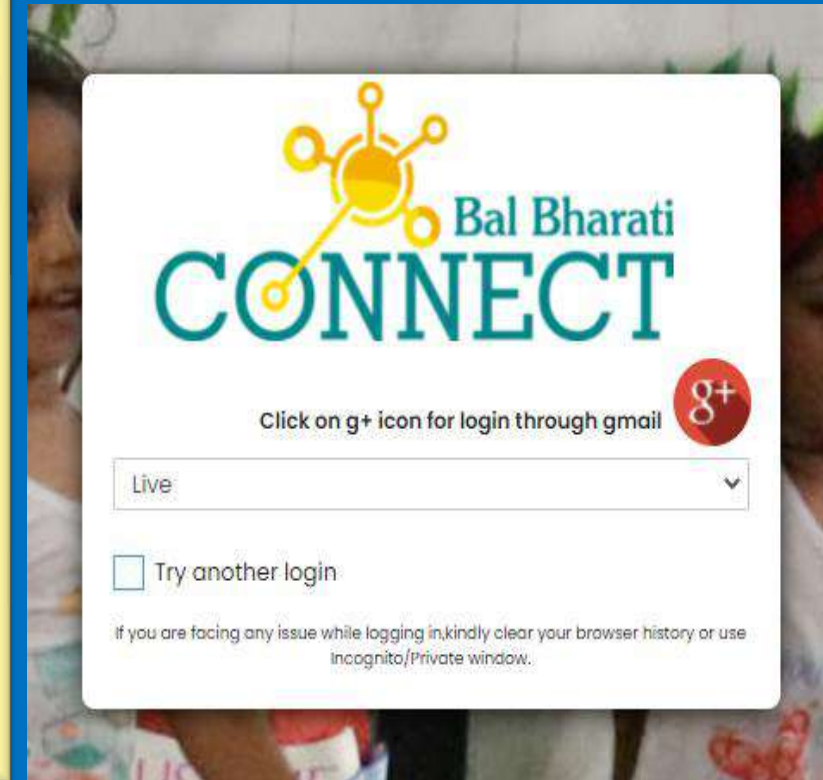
Bal Bharati
CONNECT

Click on g+ icon for login through gmail g+

Live

Try another login

If you are facing any issue while logging in,kindly clear your browser history or use Incognito/Private window.